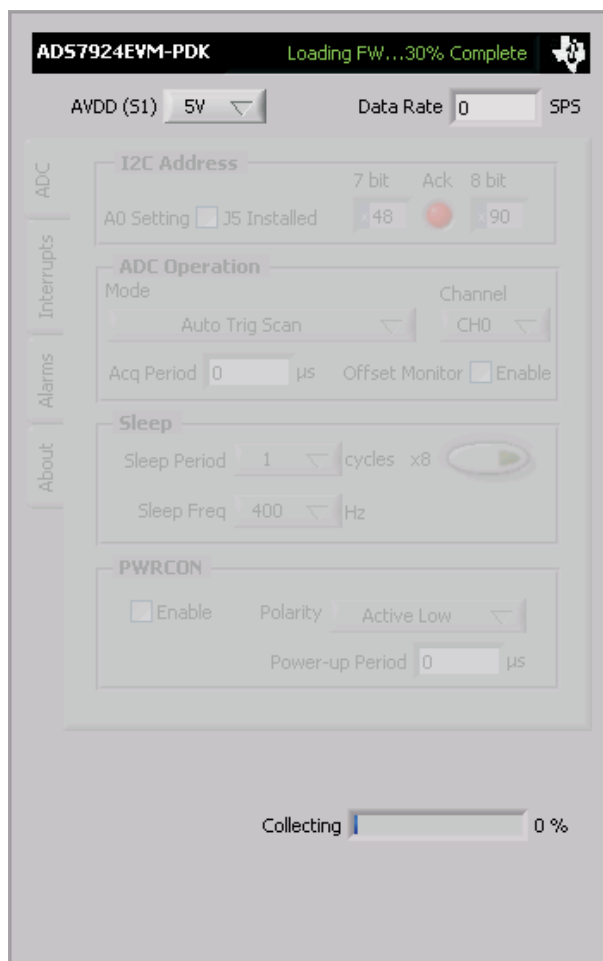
ADS7924EVM-PDK
Loading FW...30% Complete

AVDD (S1) 5V
Data Rate 0 SPS

ADC
Interrupts
Alarms
About

I2C Address
7 bit Ack 8 bit
A0 Setting J5 Installed x48 x90

ADC Operation
Mode
Channel
Auto Trig Scan
CH0
Acq Period 0 µs Offset Monitor Enable

Sleep
Sleep Period 1 cycles x8
Sleep Freq 400 Hz

PWRCON
Enable Polarity Active Low
Power-up Period 0 µs

Collecting 0 %